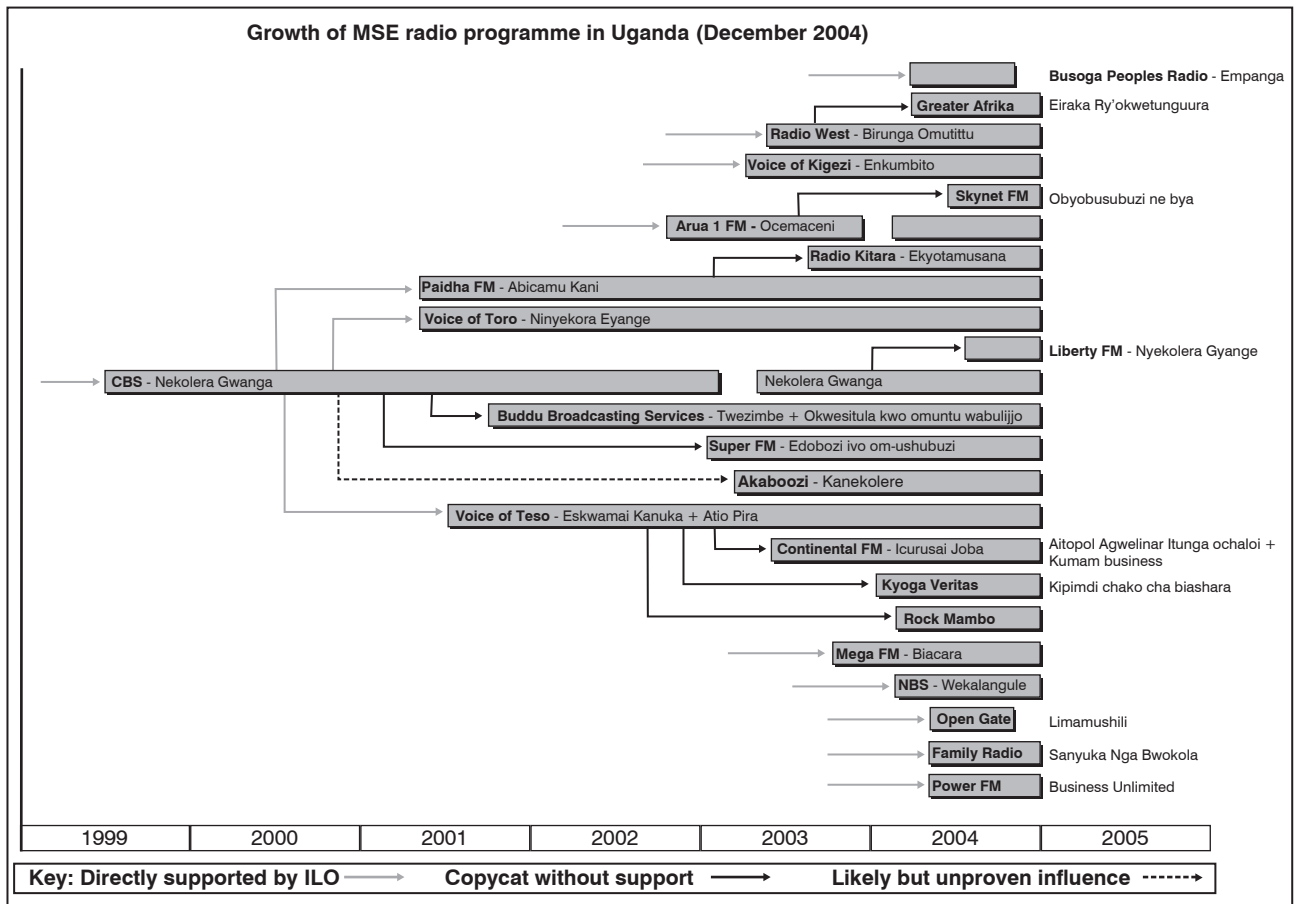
Growth of MSE radio programme in Uganda (December 2004)

Busoga Peoples Radio - Empanga

Greater Afrika Eiraka Ry'okwetunguura

Radio West - Birunga Omutittu

Voice of Kigezi - Enkumbito

Skynet FM Obyobusubuzi ne bya

Arua 1 FM - Ocemaceni

Radio Kitara - Ekyotamusana

Paidha FM - Abicamu Kani

Voice of Toro - Ninyekora Eyange

Liberty FM - Nyekolera Gyange

CBS - Nekolera Gwanga

Nekolera Gwanga

Buddu Broadcasting Services - Twezimbe + Okwesitula kwo omuntu wabulijjo

Super FM - Edobozi ivo om-ushubuzi

Akaboozi - Kanekolere

Voice of Teso - Eskwamai Kanuka + Atio Pira

Continental FM - Icurusai Joba Aitopol Agwelinar Itunga ochaloi + Kumam business

Kyoga Veritas Kipimdi chako cha biashara

Rock Mambo

Mega FM - Biacara

NBS - Wekalangule

Open Gate Limamushili

Family Radio Sanyuka Nga Bwokola

Power FM Business Unlimited

| 1999 | 2000 | 2001 | 2002 | 2003 | 2004 | 2005 |
|---|---|---|---|---|---|---|

Key: Directly supported by ILO Copycat without support Likely but unproven influence